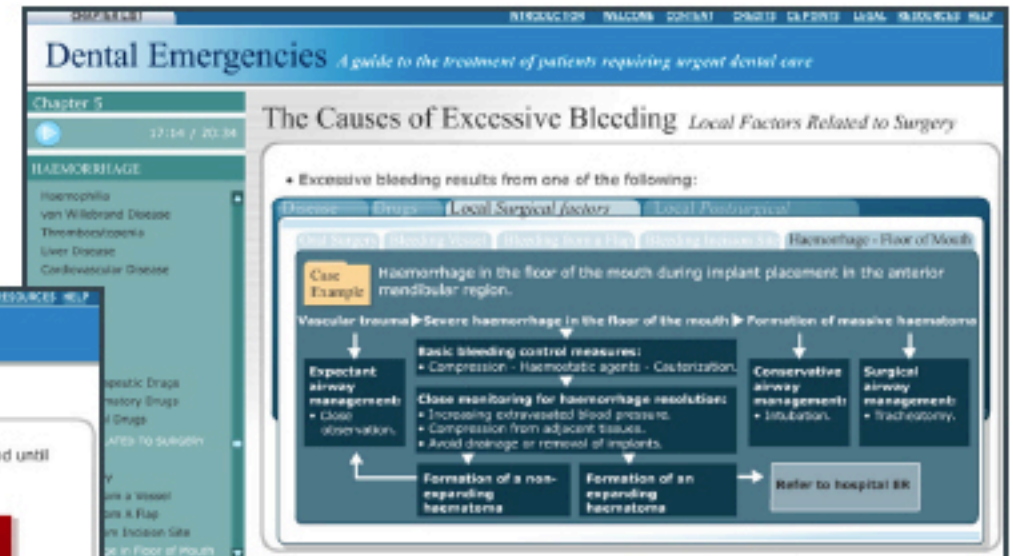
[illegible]

INTRODUCTION WELCOME CONTENT CREDITS CE POINTS LEGAL RESOURCES HELP

Dental Emergencies A guide to the treatment of patients requiring urgent dental care

Chapter 5

17:14 / 20:34

HAEMORRHAGE

Haemophilia
van Willebrand Disease
Thrombocytopenia
Liver Disease
Cardiovascular Disease

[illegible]pesic Drugs
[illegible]matory Drugs
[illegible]l Drugs
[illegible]ATED TO SURGERY

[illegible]Y
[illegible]m a Vessel
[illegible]m A Flap
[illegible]r Incision Site
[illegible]e in Floor of Mouth

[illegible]SOURCES HELP

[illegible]d until

The Causes of Excessive Bleeding Local Factors Related to Surgery

• Excessive bleeding results from one of the following:

Disease | Drugs | Local Surgical factors | Local Postsurgical

Oral Surgery | Bleeding Vessel | Bleeding from a Flap | Bleeding Incision Site | Haemorrhage - Floor of Mouth

Case Example

Haemorrhage in the floor of the mouth during implant placement in the anterior mandibular region.

Vascular trauma ▶ Severe haemorrhage in the floor of the mouth ▶ Formation of massive haematoma

Expectant airway management:
• Close observation.

Basic bleeding control measures:
• Compression - Haemostatic agents - Cauterization.

Close monitoring for haemorrhage resolution:
• Increasing extravasated blood pressure.
• Compression from adjacent tissues.
• Avoid drainage or removal of implants.

Conservative airway management:
• Intubation.

Surgical airway management:
• Tracheostomy.

Formation of a non-expanding haematoma

Formation of an expanding haematoma

Refer to hospital ER